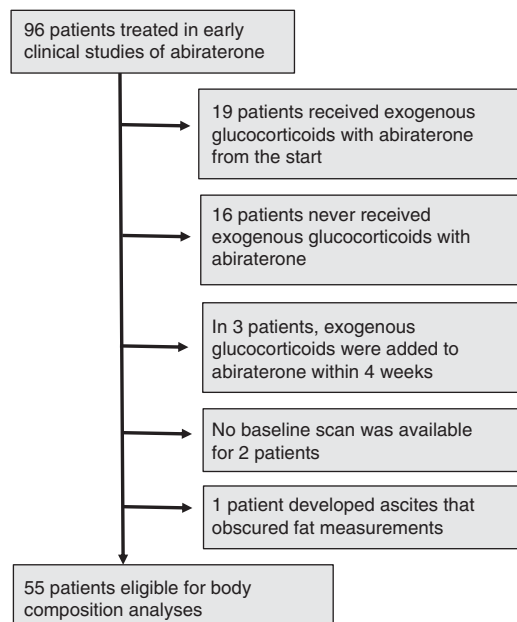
96 patients treated in early clinical studies of abiraterone

19 patients received exogenous glucocorticoids with abiraterone from the start

16 patients never received exogenous glucocorticoids with abiraterone

In 3 patients, exogenous glucocorticoids were added to abiraterone within 4 weeks

No baseline scan was available for 2 patients

1 patient developed ascites that obscured fat measurements

55 patients eligible for body composition analyses